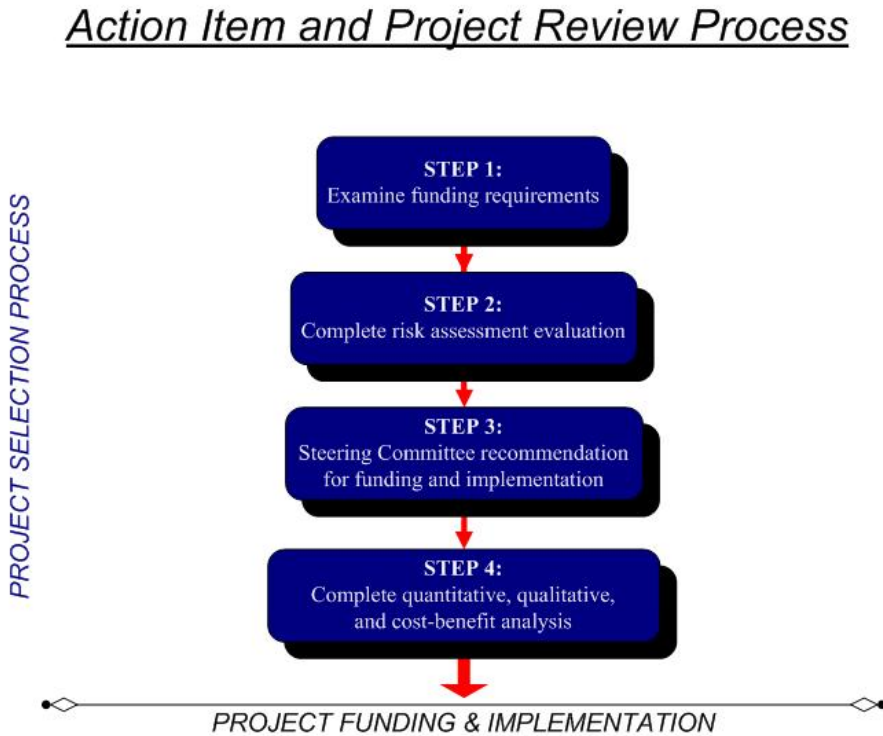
Action Item and Project Review Process

PROJECT SELECTION PROCESS

STEP 1:
Examine funding requirements

STEP 2:
Complete risk assessment evaluation

STEP 3:
Steering Committee recommendation for funding and implementation

STEP 4:
Complete quantitative, qualitative, and cost-benefit analysis

PROJECT FUNDING & IMPLEMENTATION